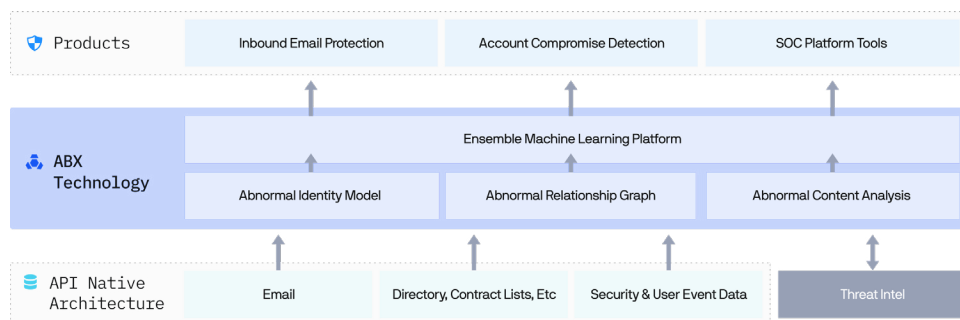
Products

Inbound Email Protection

Account Compromise Detection

SOC Platform Tools

ABX Technology

Ensemble Machine Learning Platform

Abnormal Identity Model

Abnormal Relationship Graph

Abnormal Content Analysis

API Native Architecture

Email

Directory, Contract Lists, Etc

Security & User Event Data

Threat Intel